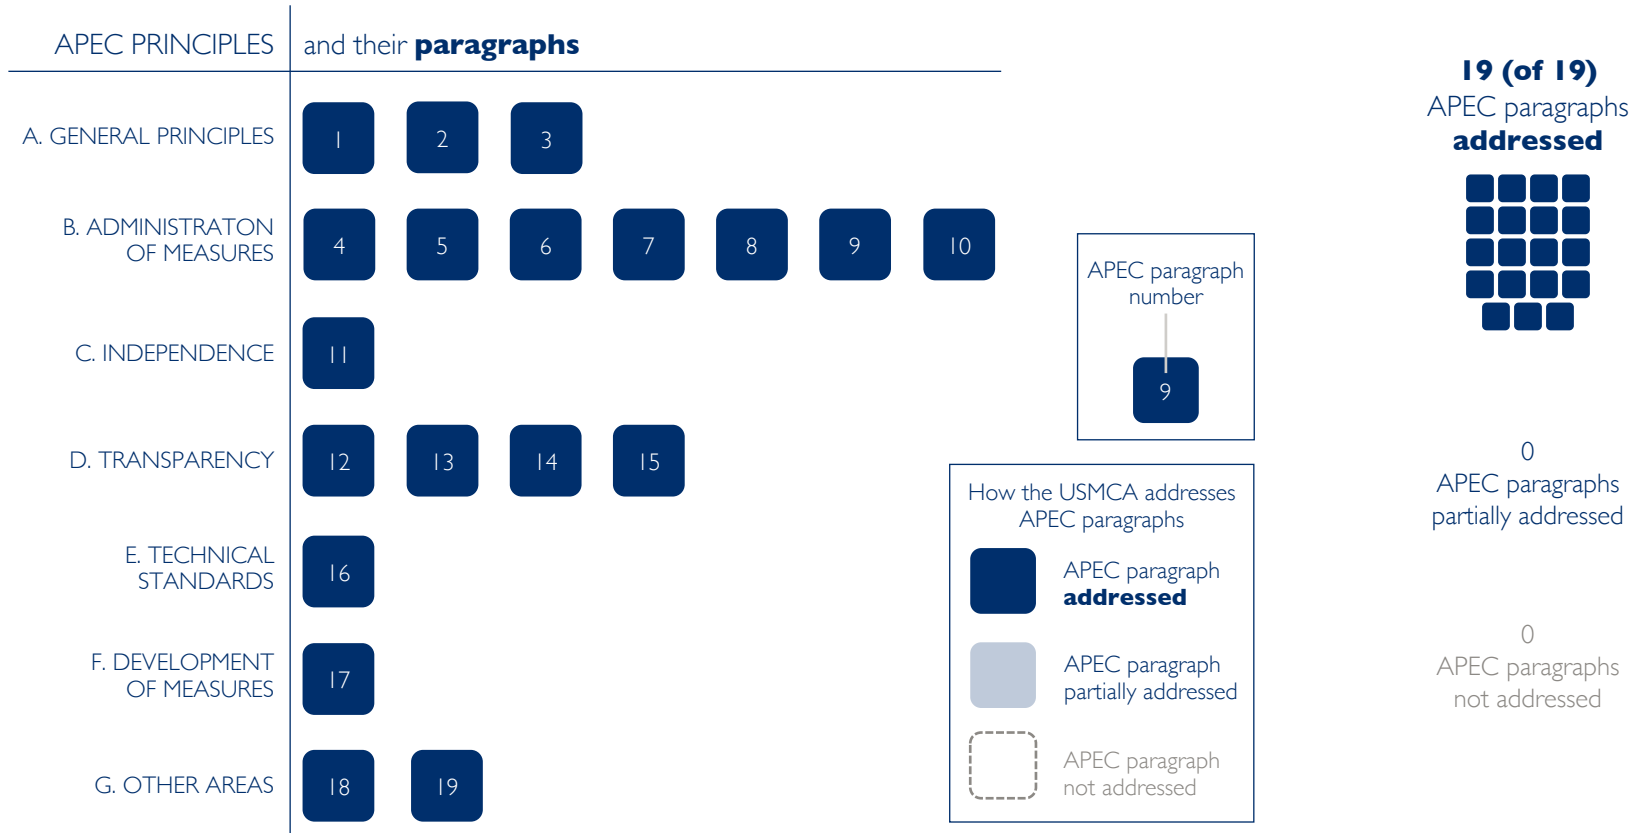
APEC PRINCIPLES

and their **paragraphs**

A. GENERAL PRINCIPLES

1 2 3

B. ADMINISTRATON OF MEASURES

4 5 6 7 8 9 10

C. INDEPENDENCE

11

D. TRANSPARENCY

12 13 14 15

E. TECHNICAL STANDARDS

16

F. DEVELOPMENT OF MEASURES

17

G. OTHER AREAS

18 19

APEC paragraph number

9

How the USMCA addresses APEC paragraphs

APEC paragraph **addressed**

APEC paragraph partially addressed

APEC paragraph not addressed

**19 (of 19)** APEC paragraphs **addressed**

0 APEC paragraphs partially addressed

0 APEC paragraphs not addressed